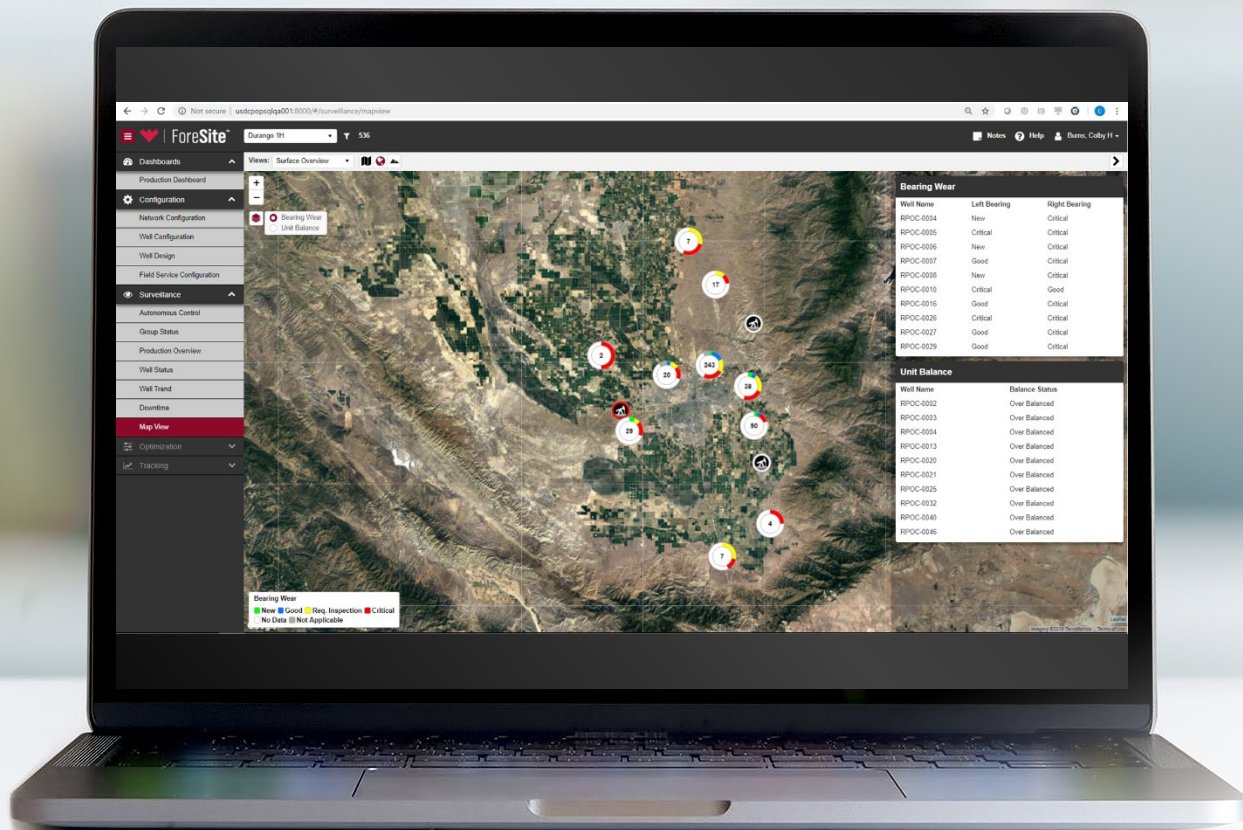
Not secure | usdcpopsqlqa001:8000/#/surveillance/mapview

ForeSite

Durango 1H

536

Notes Help Burns, Colby H

Dashboards
Production Dashboard
Configuration
Network Configuration
Well Configuration
Well Design
Field Service Configuration
Surveillance
Autonomous Control
Group Status
Production Overview
Well Status
Well Trend
Downtime
Map View
Optimization
Tracking

Views: Surface Overview

+
−

Bearing Wear
Unit Balance

7
17
2
20
243
38
29
50
4
7

Bearing Wear
New Good Req. Inspection Critical
No Data Not Applicable

Bearing Wear

| Well Name | Left Bearing | Right Bearing |
|---|---|---|
| RPOC-0004 | New | Critical |
| RPOC-0005 | Critical | Critical |
| RPOC-0006 | New | Critical |
| RPOC-0007 | Good | Critical |
| RPOC-0008 | New | Critical |
| RPOC-0010 | Critical | Good |
| RPOC-0016 | Good | Critical |
| RPOC-0026 | Critical | Critical |
| RPOC-0027 | Good | Critical |
| RPOC-0029 | Good | Critical |

Unit Balance

| Well Name | Balance Status |
|---|---|
| RPOC-0002 | Over Balanced |
| RPOC-0003 | Over Balanced |
| RPOC-0004 | Over Balanced |
| RPOC-0013 | Over Balanced |
| RPOC-0020 | Over Balanced |
| RPOC-0021 | Over Balanced |
| RPOC-0025 | Over Balanced |
| RPOC-0032 | Over Balanced |
| RPOC-0040 | Over Balanced |
| RPOC-0046 | Over Balanced |

Leaflet
Imagery ©2018 TerraMetrics Terms of Use